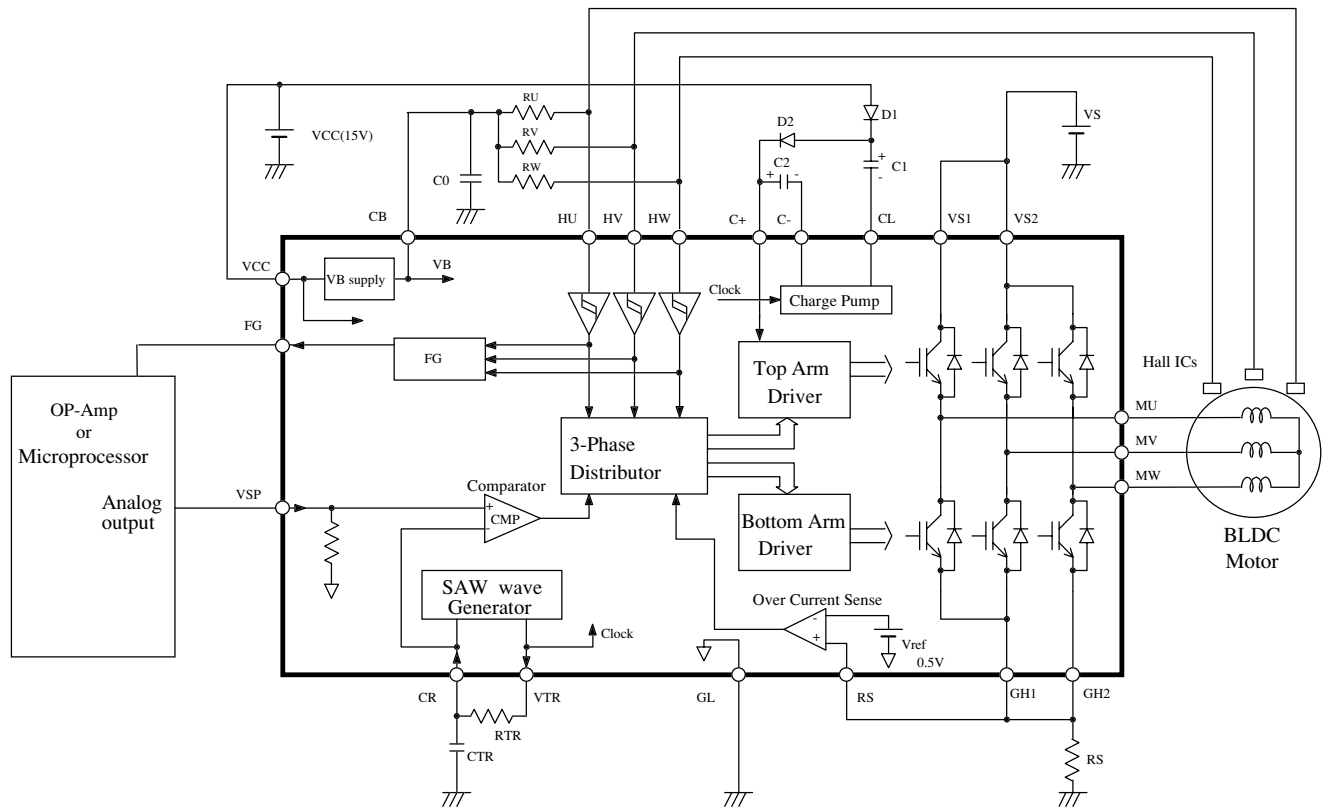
RU
RV
RW
D1
D2
C2
+
-
+
C1
-
VS
VCC(15V)
C0
CB
HU
HV
HW
C+
C-
CL
VS1
VS2
VCC
VB supply
VB
Clock
Charge Pump
FG
FG
Hall ICs
OP-Amp
or
Microprocessor
Top Arm
Driver
MU
3-Phase
Distributor
MV
MW
Analog
output
VSP
Comparator
+
CMP
-
Bottom Arm
Driver
BLDC
Motor
SAW wave
Generator
Clock
Over Current Sense
-
+
Vref
0.5V
CR
VTR
GL
RS
GH1
GH2
RTR
CTR
RS